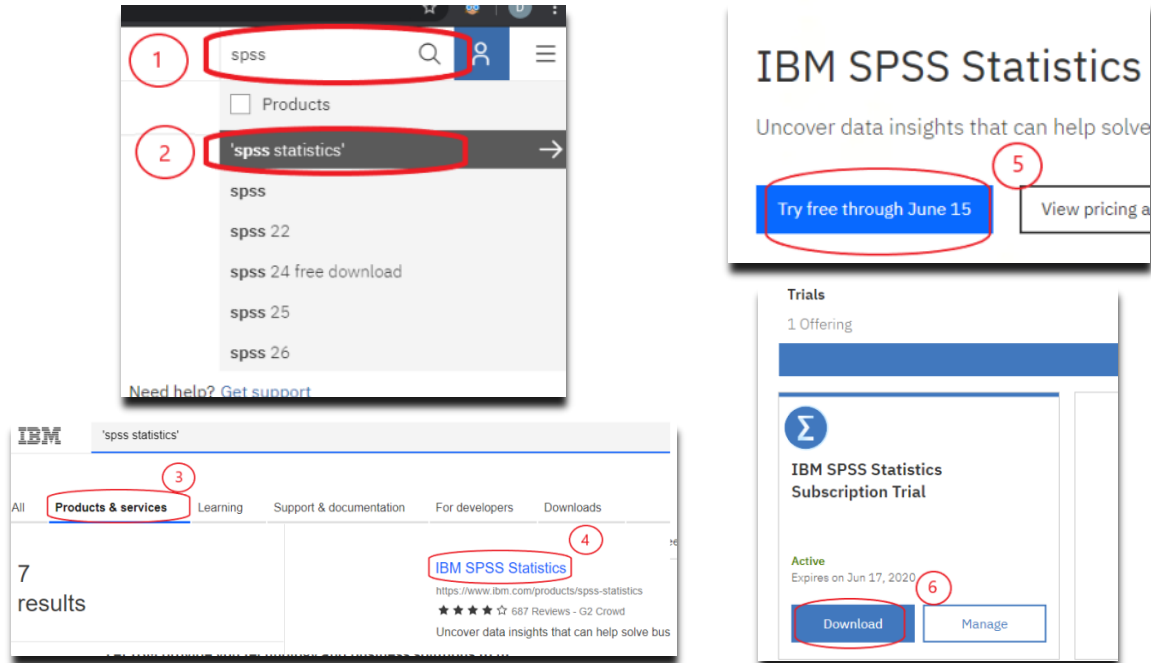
1
spss
Products
2
'spss statistics'
spss
spss 22
spss 24 free download
spss 25
spss 26
Need help? Get support

IBM
'spss statistics'
3
All
Products & services
Learning
Support & documentation
For developers
Downloads
4
7
results
IBM SPSS Statistics
https://www.ibm.com/products/spss-statistics
★★★★☆ 687 Reviews - G2 Crowd
Uncover data insights that can help solve bus

IBM SPSS Statistics
Uncover data insights that can help solve
5
Try free through June 15
View pricing a

Trials
1 Offering
IBM SPSS Statistics Subscription Trial
Active
Expires on Jun 17, 2020
6
Download
Manage